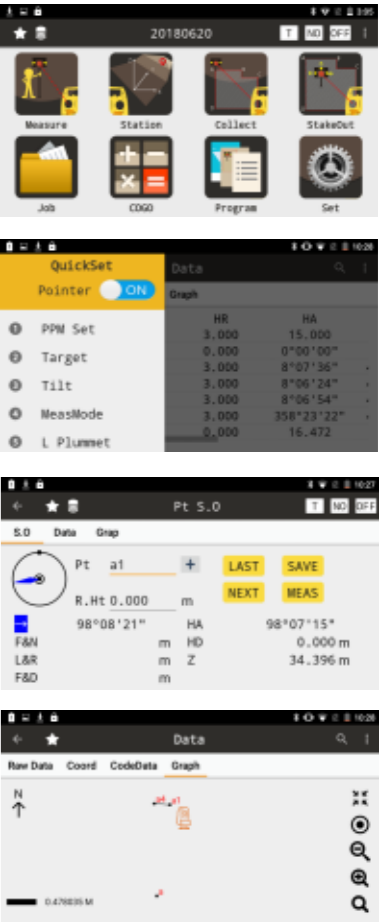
3:05

20180620 T NO OFF

Measure Station Collect StakeOut

Job COGO Program Set

10:20

QuickSet

Pointer ON

1 PPM Set

2 Target

3 Tilt

4 MeasMode

5 L Plummet

Data

Graph

| HR | HA |
|---|---|
| 3.000 | 15.000 |
| 0.000 | 0°00'00" |
| 3.000 | 8°07'36" |
| 3.000 | 8°06'24" |
| 3.000 | 8°06'54" |
| 3.000 | 358°23'22" |
| 0.000 | 16.472 |

10:27

Pt S.O

T NO OFF

S.O Data Grap

Pt a1 +

R.Ht 0.000 m

LAST SAVE

NEXT MEAS

98°08'21" HA 98°07'15"

F&N m HD 0.000 m

L&R m Z 34.396 m

F&D m

10:28

Data

Raw Data Coord CodeData Graph

N

a1

0.478035 M